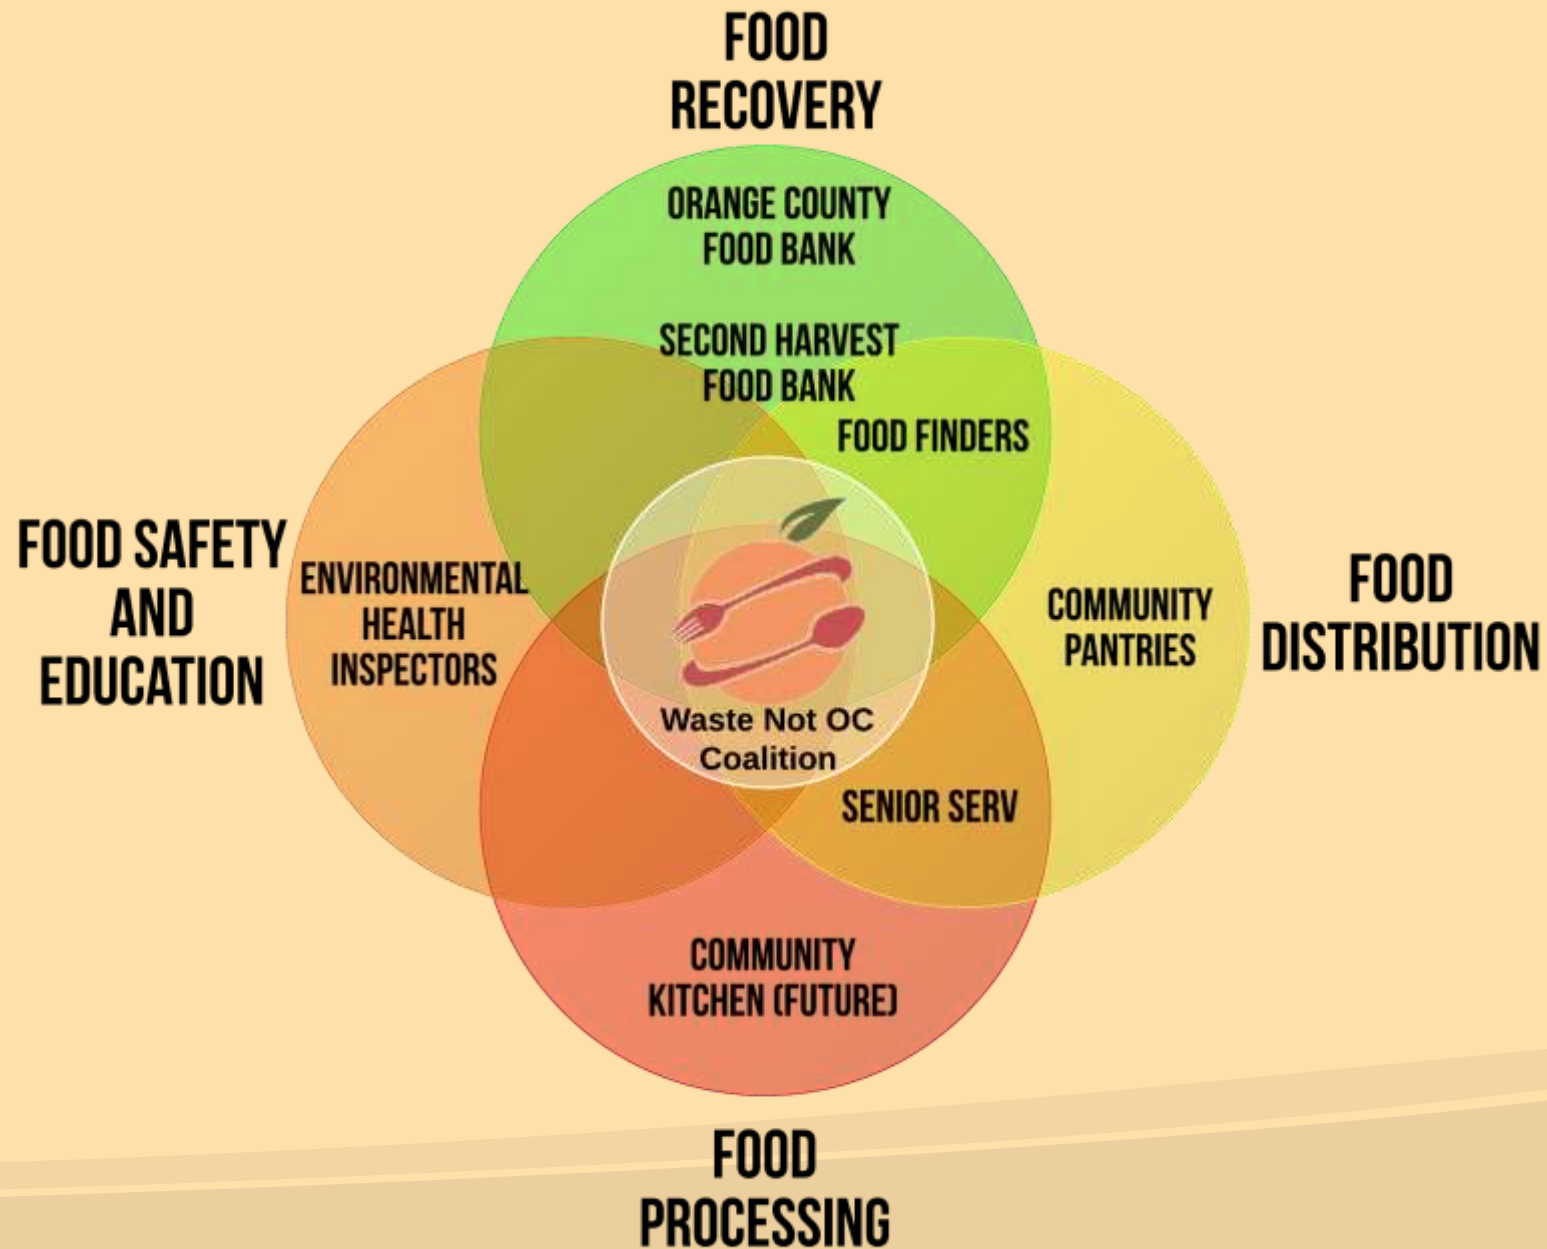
FOOD RECOVERY

ORANGE COUNTY FOOD BANK

SECOND HARVEST FOOD BANK

FOOD FINDERS

FOOD SAFETY AND EDUCATION

ENVIRONMENTAL HEALTH INSPECTORS

COMMUNITY PANTRIES

FOOD DISTRIBUTION

Waste Not OC Coalition

SENIOR SERV

COMMUNITY KITCHEN (FUTURE)

FOOD PROCESSING